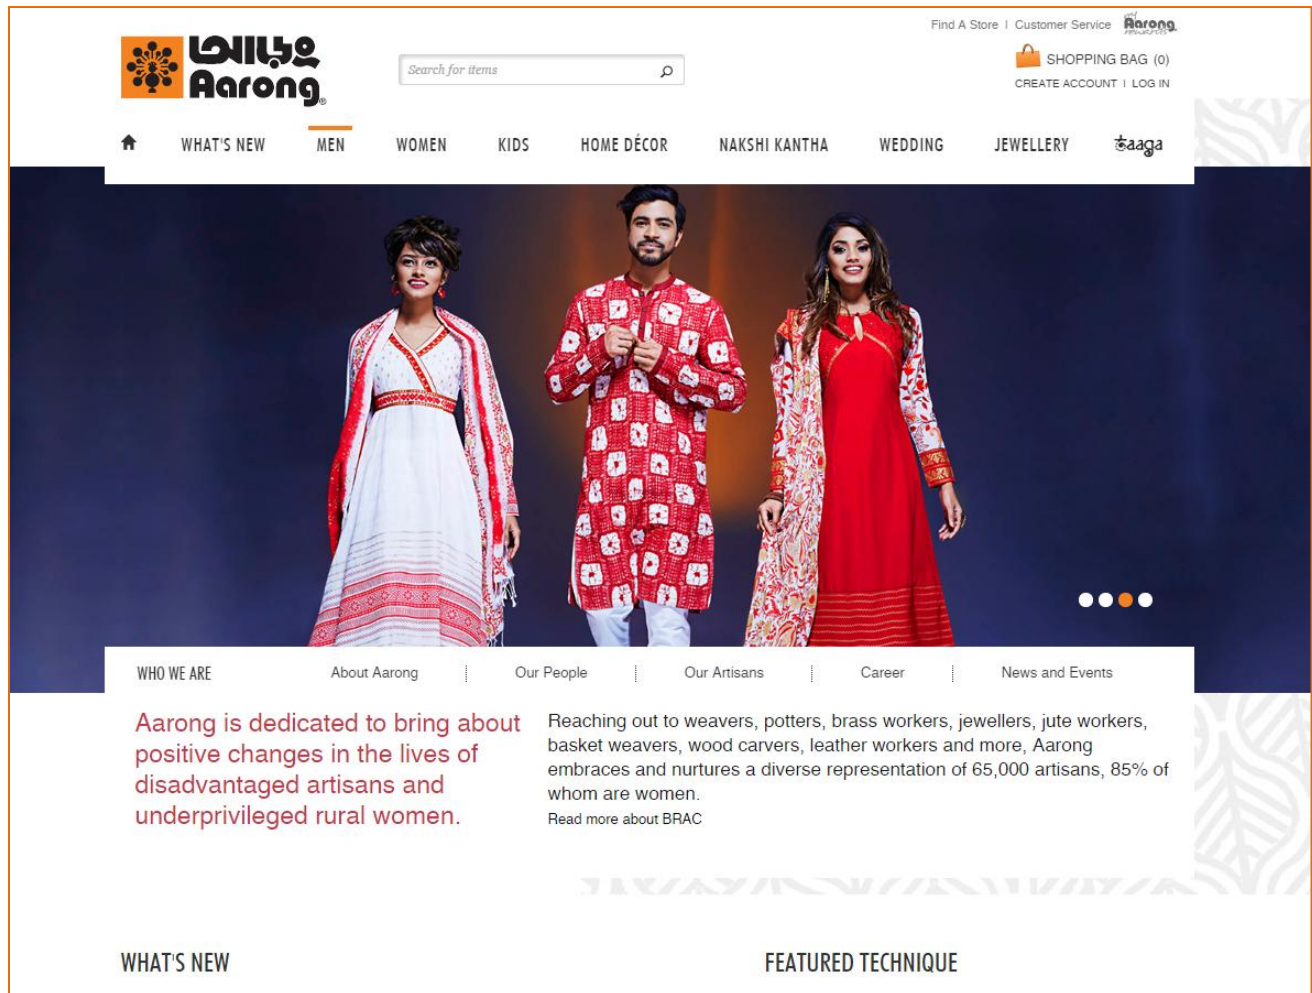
আড়ং Aarong

Search for items

Find A Store | Customer Service Aarong

SHOPPING BAG (0)

CREATE ACCOUNT | LOG IN

WHAT'S NEW MEN WOMEN KIDS HOME DÉCOR NAKSHI KANTHA WEDDING JEWELLERY taaga

WHO WE ARE About Aarong | Our People | Our Artisans | Career | News and Events

Aarong is dedicated to bring about positive changes in the lives of disadvantaged artisans and underprivileged rural women.

Reaching out to weavers, potters, brass workers, jewellers, jute workers, basket weavers, wood carvers, leather workers and more, Aarong embraces and nurtures a diverse representation of 65,000 artisans, 85% of whom are women.

Read more about BRAC

WHAT'S NEW

FEATURED TECHNIQUE